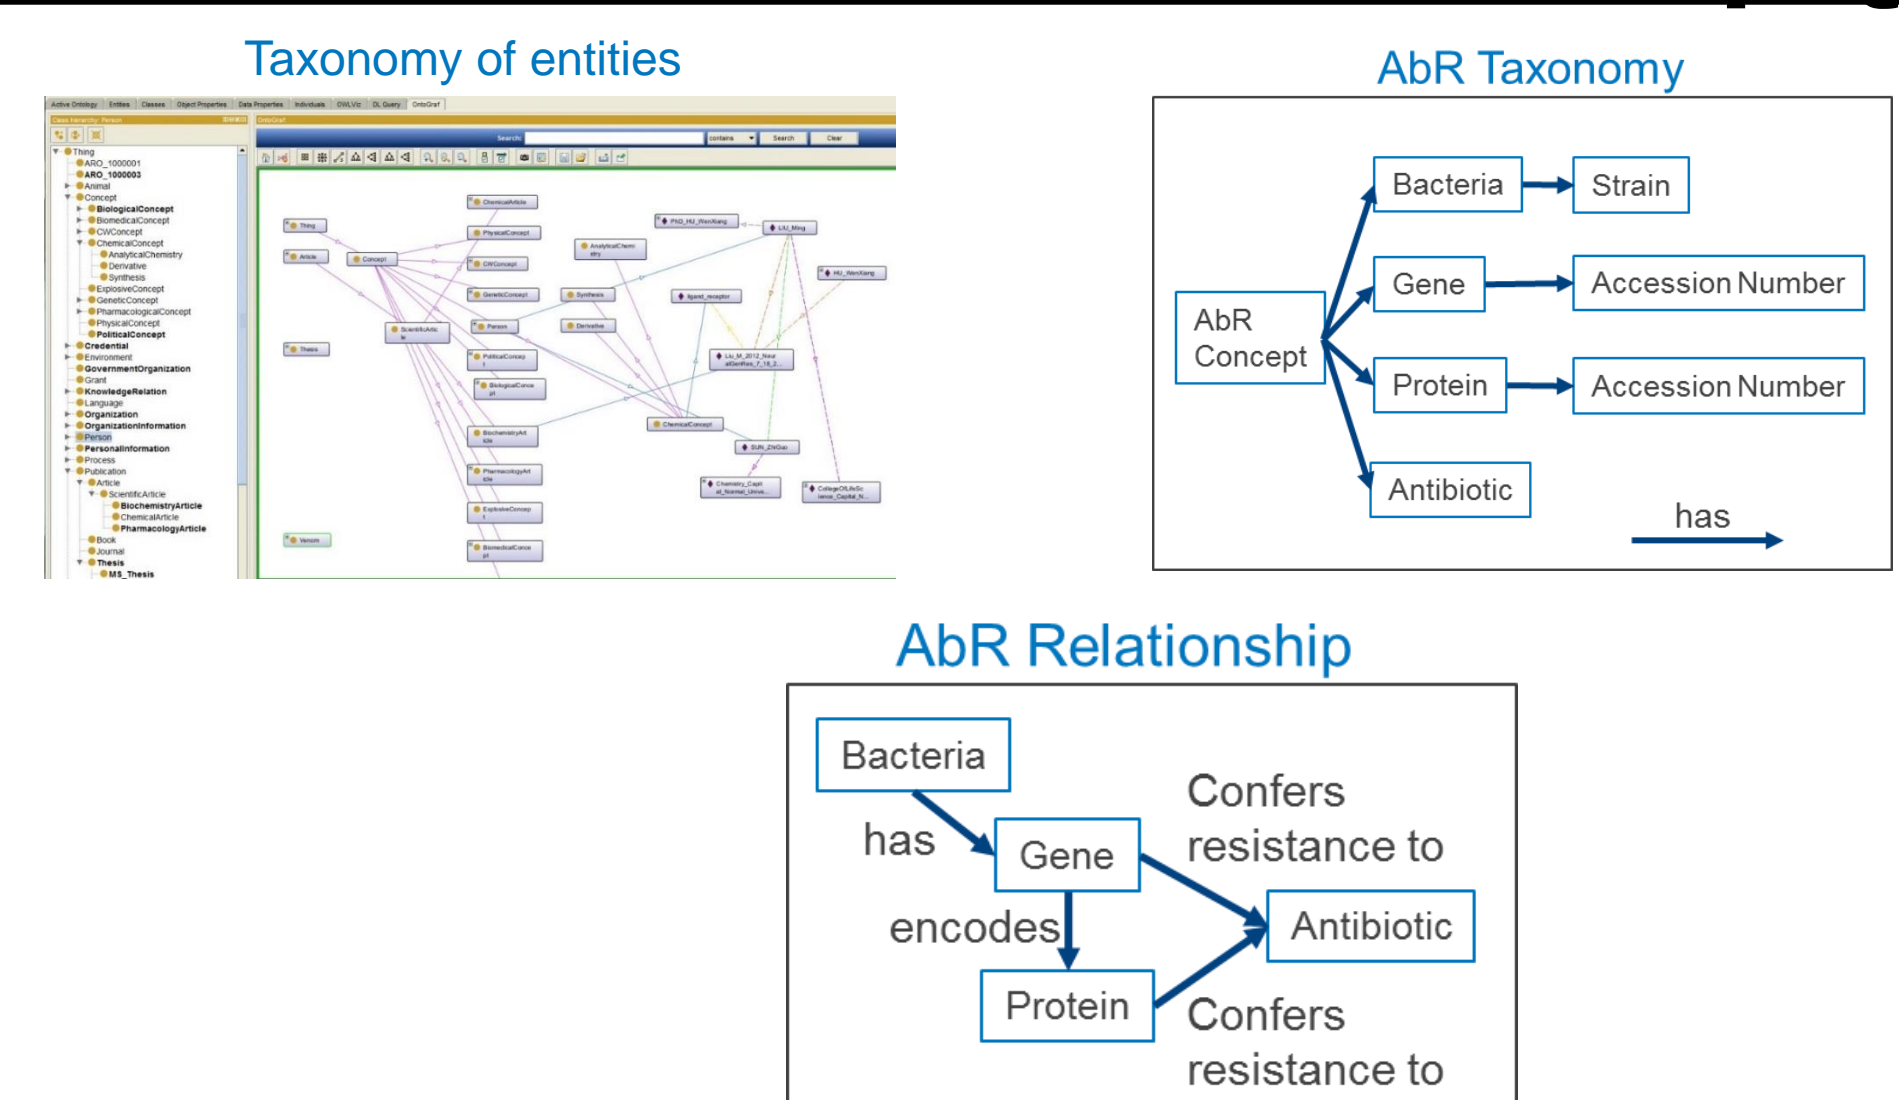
Taxonomy of entities

Active Ontology | Entities | Classes | Object Properties | Data Properties | Individuals | OWLViz | DL Query | OntoGraf

Thing
ARO_1000001
ARO_1000003
Animal
Concept
BiologicalConcept
BiomedicalConcept
CWConcept
ChemicalConcept
AnalyticalChemistry
Derivative
Synthesis
ExplosiveConcept
GeneticConcept
PharmacologicalConcept
PhysicalConcept
PoliticalConcept
Credential
Environment
GovernmentOrganization
Grant
KnowledgeRelation
Language
Organization
OrganizationInformation
Person
PersonalInformation
Process
Publication
Article
ScientificArticle
BiochemistryArticle
ChemicalArticle
PharmacologyArticle
Book
Journal
Thesis
MS_Thesis

Search: contains Search Clear

Thing
Article
Concept
Thesis
ScientificArticle
Venom
ChemicalArticle
PhysicalConcept
CWConcept
GeneticConcept
Person
PoliticalConcept
BiologicalConcept
BiochemistryArticle
PharmacologyArticle
ExplosiveConcept
BiomedicalConcept
AnalyticalChemistry
Synthesis
Derivative
ChemicalConcept
PhD_HU_WenXiang
LIU_Ming
HU_WenXiang
ligand_receptor
Liu_M_2012_Neur
SUN_ZhiGuo
Chemistry_Capital_Normal_Unive...
CollegeOfLifeScience_Capital_N...

AbR Taxonomy

AbR Concept
Bacteria
Strain
Gene
Accession Number
Protein
Accession Number
Antibiotic
has

AbR Relationship

Bacteria
has
Gene
encodes
Protein
Confers resistance to
Antibiotic
Confers resistance to